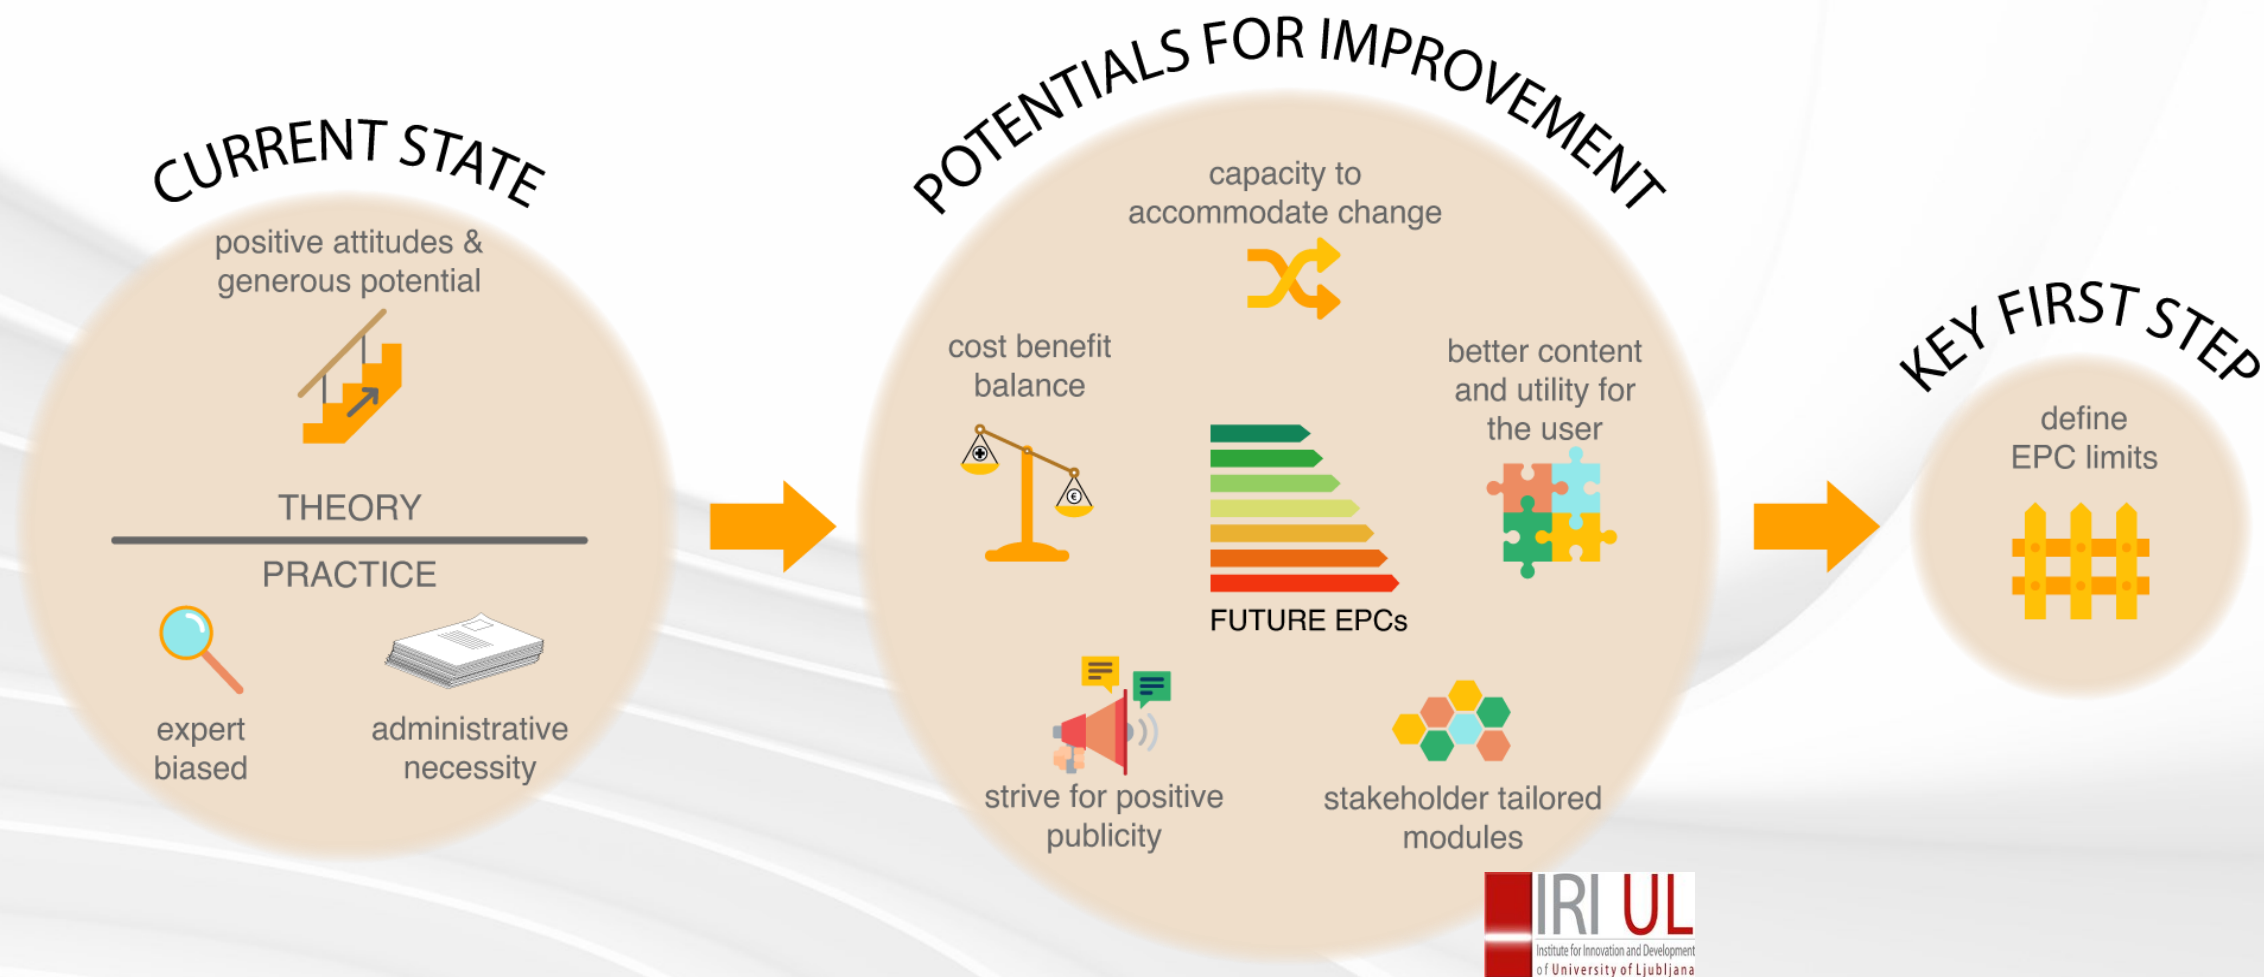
CURRENT STATE

positive attitudes & generous potential

THEORY

PRACTICE

expert biased

administrative necessity

POTENTIALS FOR IMPROVEMENT

capacity to accommodate change

cost benefit balance

better content and utility for the user

FUTURE EPCs

strive for positive publicity

stakeholder tailored modules

KEY FIRST STEP

define EPC limits

IRI UL
Institute for Innovation and Development of University of Ljubljana